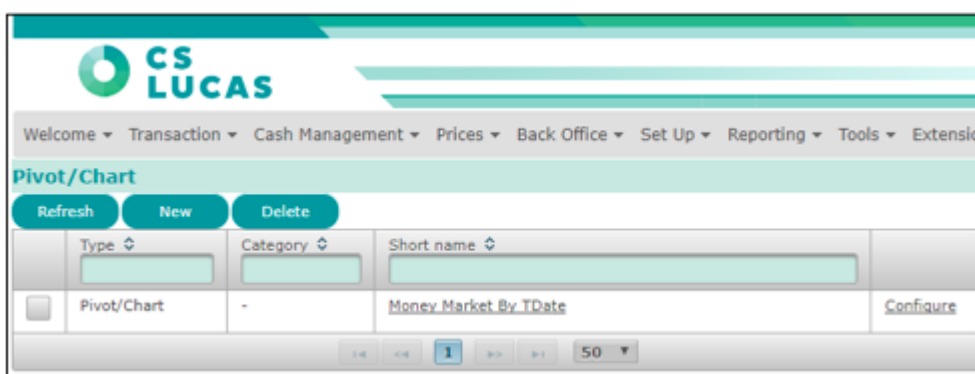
CS LUCAS

Welcome ▾ Transaction ▾ Cash Management ▾ Prices ▾ Back Office ▾ Set Up ▾ Reporting ▾ Tools ▾ Extensi

Pivot/Chart

Refresh New Delete

| | Type ≎ | Category ≎ | Short name ≎ | |
|---|---|---|---|---|
| | Pivot/Chart | - | Money Market By TDate | Configure |

1 50 ▾